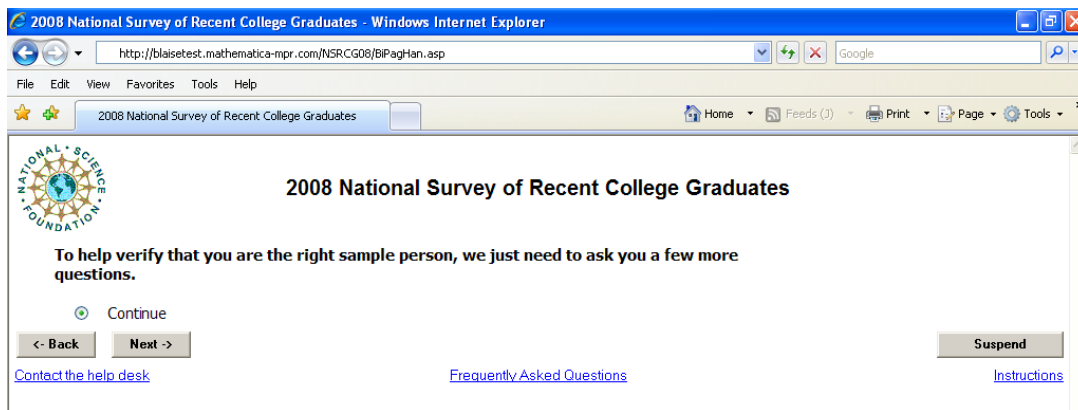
2008 National Survey of Recent College Graduates - Windows Internet Explorer

http://blaisetest.mathematica-mpr.com/NSRCG08/BiPagHan.asp

Google

File Edit View Favorites Tools Help

2008 National Survey of Recent College Graduates

Home Feeds (J) Print Page Tools

NATIONAL SCIENCE FOUNDATION

2008 National Survey of Recent College Graduates

To help verify that you are the right sample person, we just need to ask you a few more questions.

Continue

<- Back Next ->

Suspend

Contact the help desk

Frequently Asked Questions

Instructions